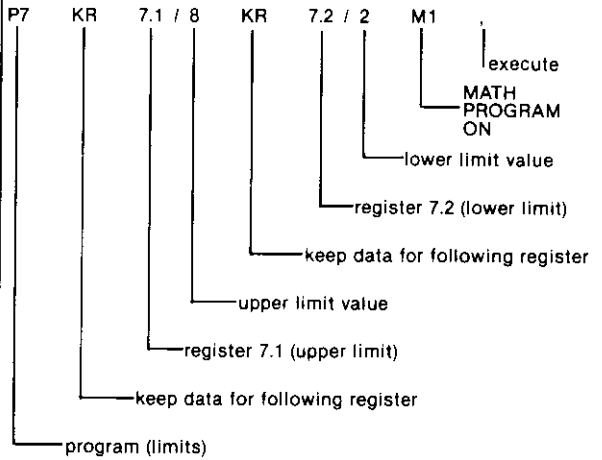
P7 KR 7.1 / 8 KR 7.2 / 2 M1 ,

execute

MATH PROGRAM ON

lower limit value

register 7.2 (lower limit)

keep data for following register

upper limit value

register 7.1 (upper limit)

keep data for following register

program (limits)